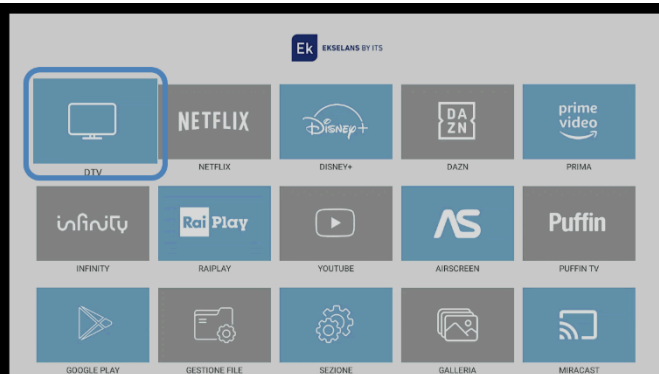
Ek EKSELANS BY ITS

DTV

NETFLIX
NETFLIX

Disney+
DISNEY+

DA
ZN
DAZN

prime video
PRIMA

infinity
INFINITY

Rai Play
RAIPLAY

YOUTUBE

AS
AIRSCREEN

Puffin
PUFFIN TV

GOOGLE PLAY

GESTIONE FILE

SEZIONE

GALLERIA

MIRACAST